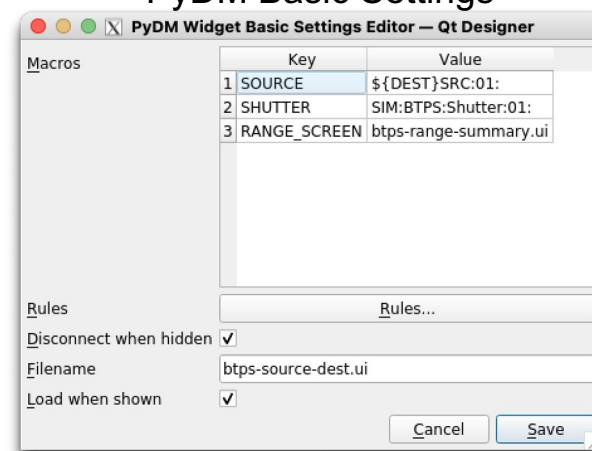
PyDM Basic Settings

PyDM Widget Basic Settings Editor — Qt Designer

Macros

|   | Key | Value |
|---|---|---|
| 1 | SOURCE | ${DEST}SRC:01: |
| 2 | SHUTTER | SIM:BTPS:Shutter:01: |
| 3 | RANGE_SCREEN | btps-range-summary.ui |

Rules
Rules...

Disconnect when hidden ✓

Filename
btps-source-dest.ui

Load when shown ✓

Cancel
Save